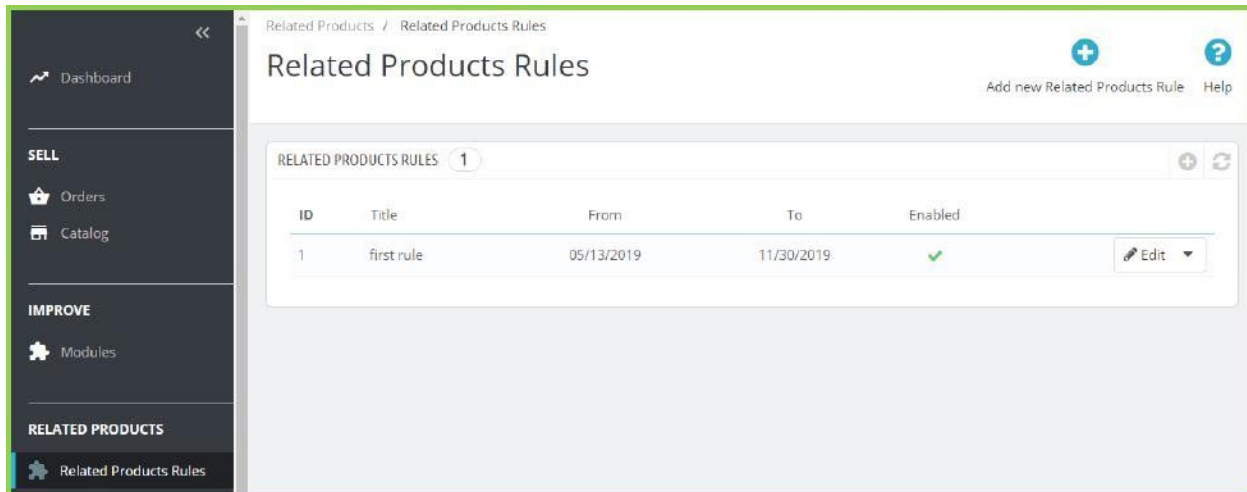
«

Dashboard

SELL

Orders

Catalog

IMPROVE

Modules

RELATED PRODUCTS

Related Products Rules

Related Products / Related Products Rules

Related Products Rules

Add new Related Products Rule

Help

RELATED PRODUCTS RULES 1

| ID | Title | From | To | Enabled | |
|---|---|---|---|---|---|
| 1 | first rule | 05/13/2019 | 11/30/2019 | ✓ | Edit ▾ |